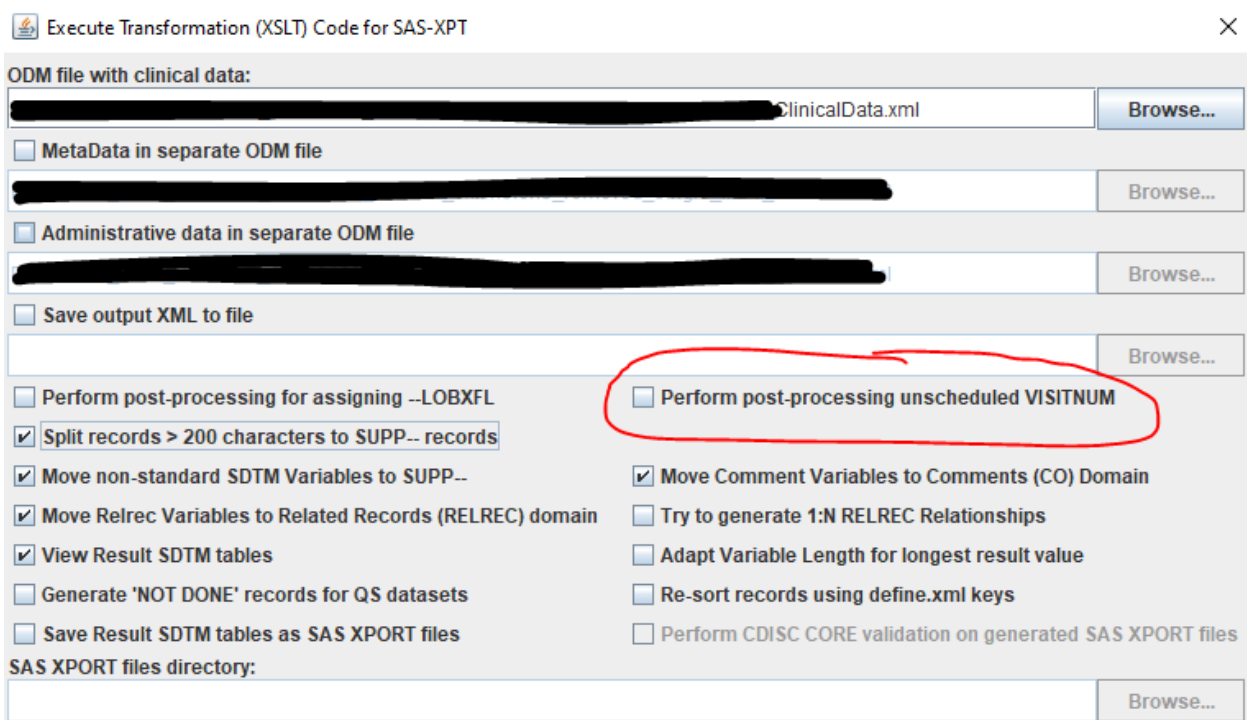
Execute Transformation (XSLT) Code for SAS-XPT

ODM file with clinical data:

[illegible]ClinicalData.xml

Browse...

MetaData in separate ODM file

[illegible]

Browse...

Administrative data in separate ODM file

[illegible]

Browse...

Save output XML to file

Browse...

Perform post-processing for assigning --LOBXFL

Perform post-processing unscheduled VISITNUM

Split records > 200 characters to SUPP-- records

Move non-standard SDTM Variables to SUPP--

Move Comment Variables to Comments (CO) Domain

Move Relrec Variables to Related Records (RELREC) domain

Try to generate 1:N RELREC Relationships

View Result SDTM tables

Adapt Variable Length for longest result value

Generate 'NOT DONE' records for QS datasets

Re-sort records using define.xml keys

Save Result SDTM tables as SAS XPORT files

Perform CDISC CORE validation on generated SAS XPORT files

SAS XPORT files directory:

Browse...